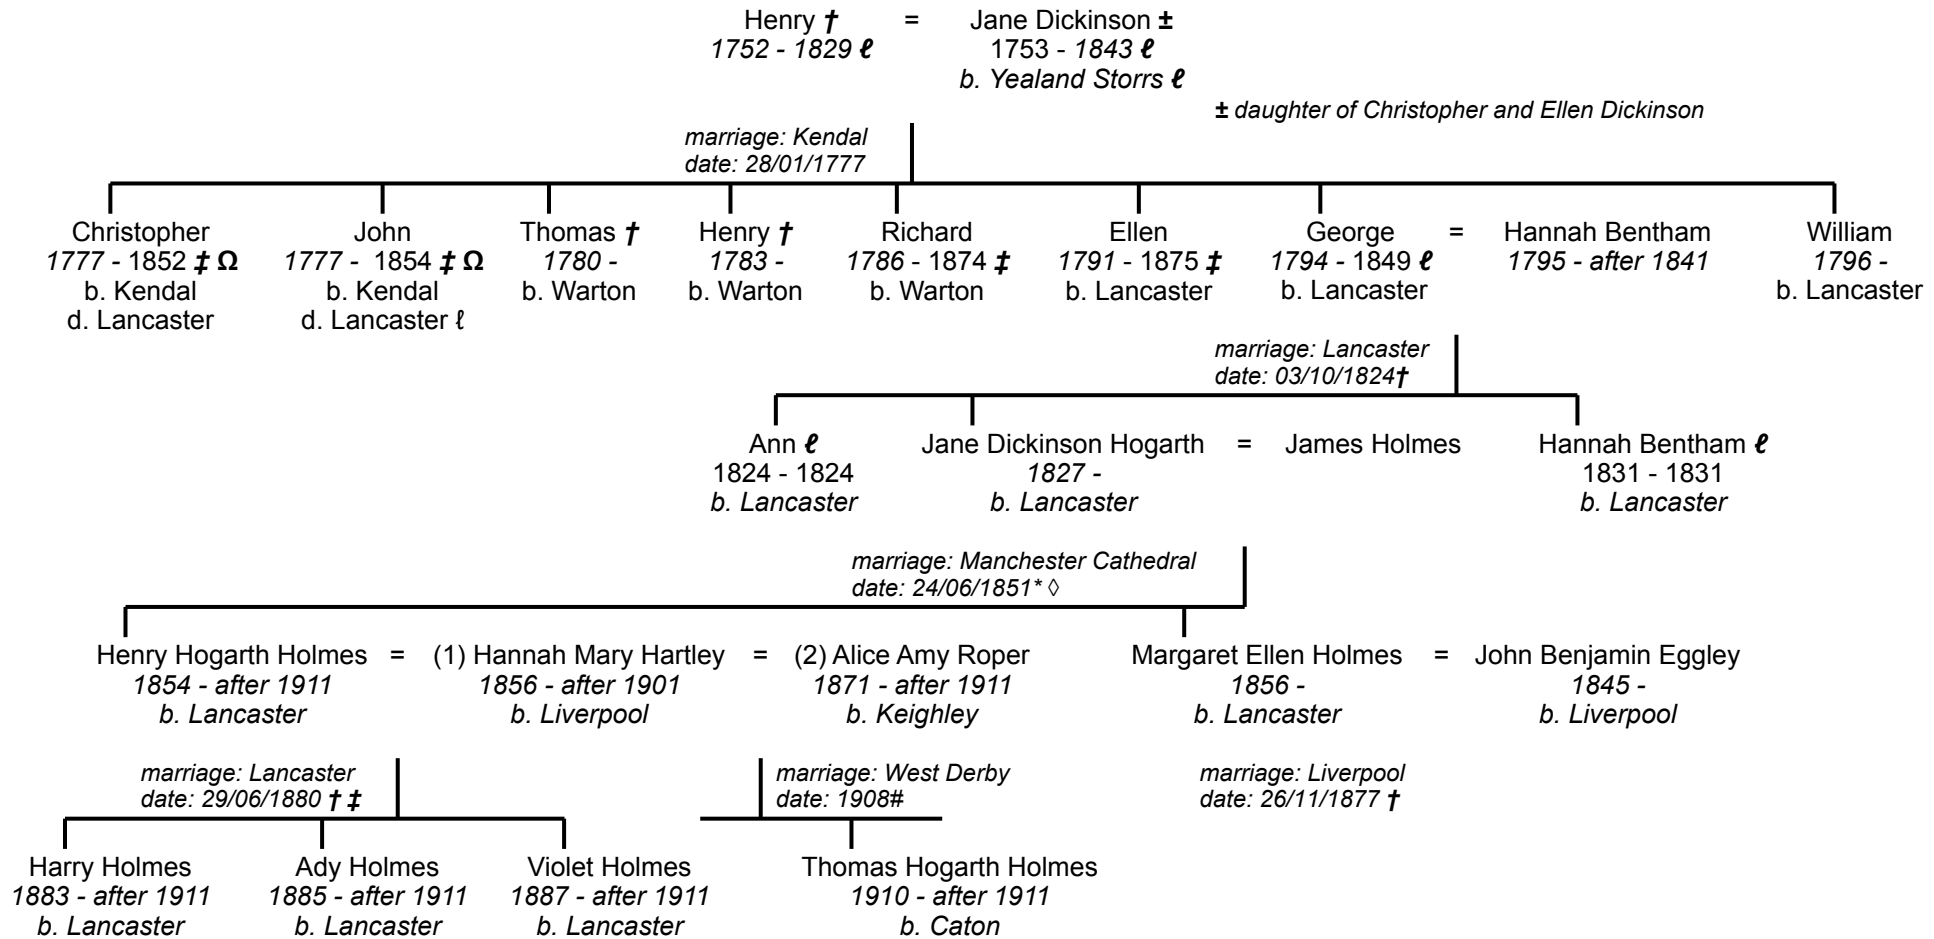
Henry † = Jane Dickinson ±
1752 - 1829 ℓ    1753 - 1843 ℓ
b. Yealand Storrs ℓ

± daughter of Christopher and Ellen Dickinson

marriage: Kendal
date: 28/01/1777

Christopher
1777 - 1852 ‡ Ω
b. Kendal
d. Lancaster

John
1777 - 1854 ‡ Ω
b. Kendal
d. Lancaster ℓ

Thomas †
1780 -
b. Warton

Henry †
1783 -
b. Warton

Richard
1786 - 1874 ‡
b. Warton

Ellen
1791 - 1875 ‡
b. Lancaster

George = Hannah Bentham
1794 - 1849 ℓ    1795 - after 1841
b. Lancaster

William
1796 -
b. Lancaster

marriage: Lancaster
date: 03/10/1824†

Ann ℓ
1824 - 1824
b. Lancaster

Jane Dickinson Hogarth = James Holmes
1827 -
b. Lancaster

Hannah Bentham ℓ
1831 - 1831
b. Lancaster

marriage: Manchester Cathedral
date: 24/06/1851* ◊

Henry Hogarth Holmes = (1) Hannah Mary Hartley = (2) Alice Amy Roper
1854 - after 1911    1856 - after 1901    1871 - after 1911
b. Lancaster    b. Liverpool    b. Keighley

Margaret Ellen Holmes = John Benjamin Eggley
1856 -    1845 -
b. Lancaster    b. Liverpool

marriage: Lancaster
date: 29/06/1880 † ‡

marriage: West Derby
date: 1908#

marriage: Liverpool
date: 26/11/1877 †

Harry Holmes
1883 - after 1911
b. Lancaster

Ady Holmes
1885 - after 1911
b. Lancaster

Violet Holmes
1887 - after 1911
b. Lancaster

Thomas Hogarth Holmes
1910 - after 1911
b. Caton